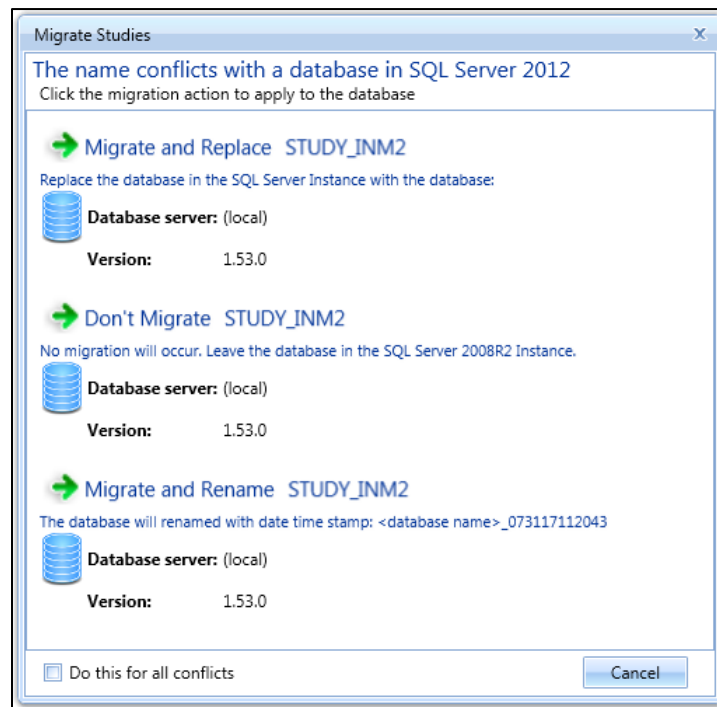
Migrate Studies

X

The name conflicts with a database in SQL Server 2012

Click the migration action to apply to the database

Migrate and Replace STUDY_INM2

Replace the database in the SQL Server Instance with the database:

Database server: (local)

Version: 1.53.0

Don't Migrate STUDY_INM2

No migration will occur. Leave the database in the SQL Server 2008R2 Instance.

Database server: (local)

Version: 1.53.0

Migrate and Rename STUDY_INM2

The database will renamed with date time stamp: <database name>_073117112043

Database server: (local)

Version: 1.53.0

Do this for all conflicts

Cancel